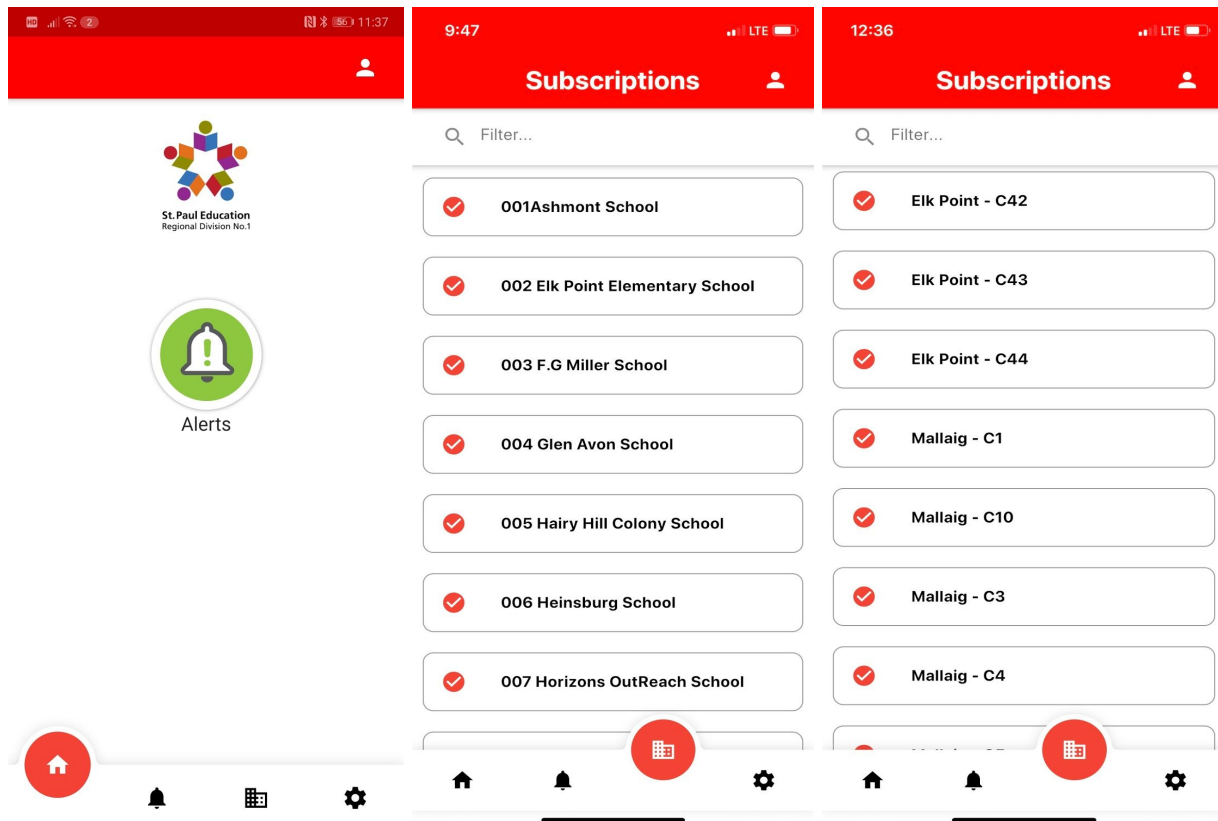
HD 2 56 11:37

St. Paul Education
Regional Division No.1

Alerts

9:47 LTE

Subscriptions

Filter...

001Ashmont School

002 Elk Point Elementary School

003 F.G Miller School

004 Glen Avon School

005 Hairy Hill Colony School

006 Heinsburg School

007 Horizons OutReach School

12:36 LTE

Subscriptions

Filter...

Elk Point - C42

Elk Point - C43

Elk Point - C44

Mallaig - C1

Mallaig - C10

Mallaig - C3

Mallaig - C4

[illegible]